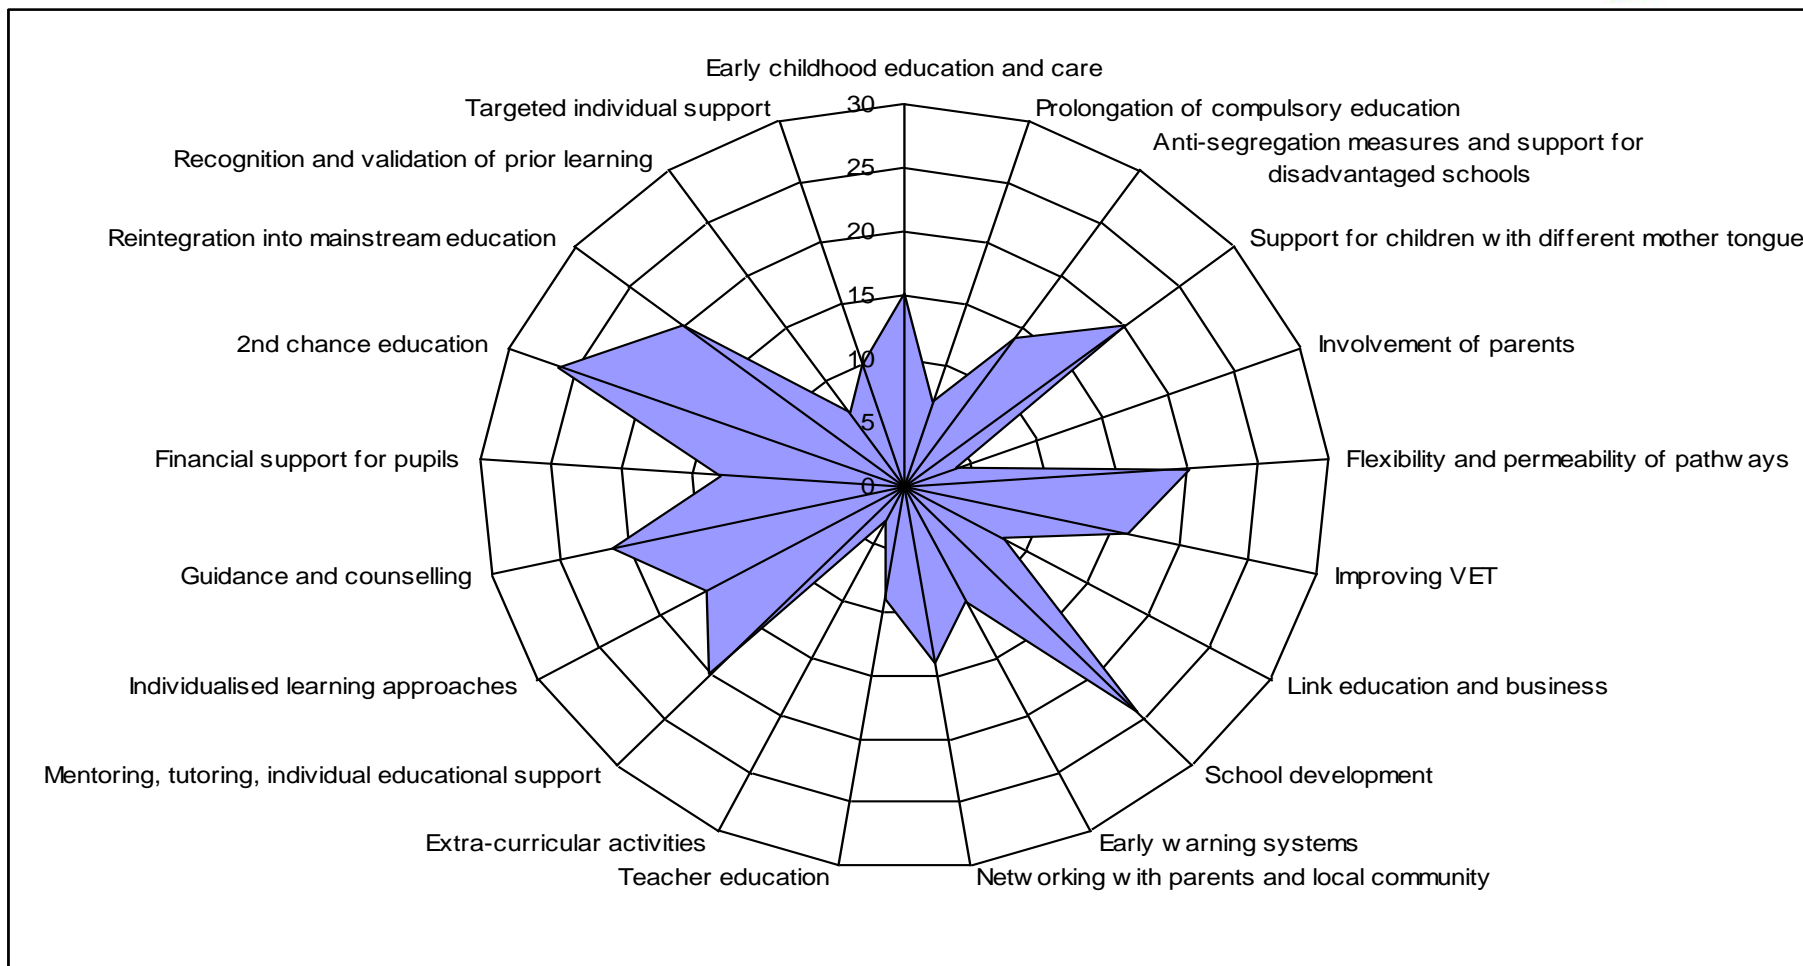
Early childhood education and care
Prolongation of compulsory education
Anti-segregation measures and support for disadvantaged schools
Support for children with different mother tongue
Involvement of parents
Flexibility and permeability of pathways
Improving VET
Link education and business
School development
Early warning systems
Networking with parents and local community
Teacher education
Extra-curricular activities
Mentoring, tutoring, individual educational support
Individualised learning approaches
Guidance and counselling
Financial support for pupils
2nd chance education
Reintegration into mainstream education
Recognition and validation of prior learning
Targeted individual support

30
25
20
15
10
5
0